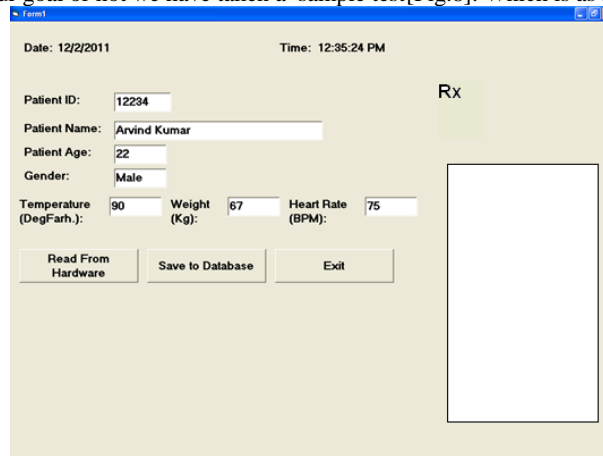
Form1

Date: 12/2/2011

Time: 12:35:24 PM

Rx

Patient ID: 12234

Patient Name: Arvind Kumar

Patient Age: 22

Gender: Male

Temperature (DegFarh.): 90

Weight (Kg): 67

Heart Rate (BPM): 75

Read From Hardware

Save to Database

Exit